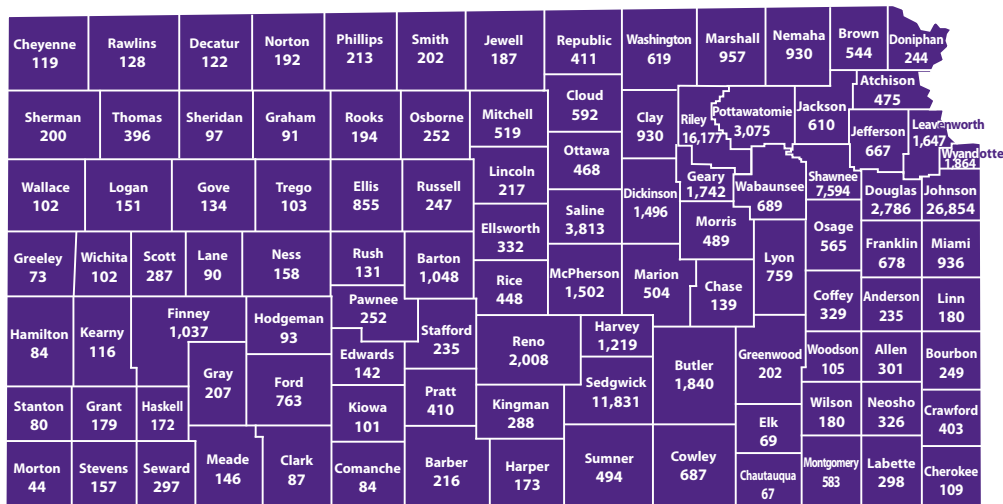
Cheyenne 119
Rawlins 128
Decatur 122
Norton 192
Phillips 213
Smith 202
Jewell 187
Republic 411
Washington 619
Marshall 957
Nemaha 930
Brown 544
Doniphan 244
Atchison 475
Sherman 200
Thomas 396
Sheridan 97
Graham 91
Rooks 194
Osborne 252
Mitchell 519
Cloud 592
Clay 930
Riley 16,177
Pottawatomie 3,075
Jackson 610
Jefferson 667
Leavenworth 1,647
Wyandotte 1,864
Wallace 102
Logan 151
Gove 134
Trego 103
Ellis 855
Russell 247
Lincoln 217
Ottawa 468
Dickinson 1,496
Geary 1,742
Wabaunsee 689
Shawnee 7,594
Douglas 2,786
Johnson 26,854
Ellsworth 332
Saline 3,813
Morris 489
Osage 565
Franklin 678
Miami 936
Greeley 73
Wichita 102
Scott 287
Lane 90
Ness 158
Rush 131
Barton 1,048
Rice 448
McPherson 1,502
Marion 504
Chase 139
Lyon 759
Coffey 329
Anderson 235
Linn 180
Pawnee 252
Hamilton 84
Kearny 116
Finney 1,037
Hodgeman 93
Stafford 235
Reno 2,008
Harvey 1,219
Butler 1,840
Greenwood 202
Woodson 105
Allen 301
Bourbon 249
Edwards 142
Gray 207
Ford 763
Sedgwick 11,831
Stanton 80
Grant 179
Haskell 172
Kiowa 101
Pratt 410
Kingman 288
Elk 69
Wilson 180
Neosho 326
Crawford 403
Morton 44
Stevens 157
Seward 297
Meade 146
Clark 87
Comanche 84
Barber 216
Harper 173
Sumner 494
Cowley 687
Chautauqua 67
Montgomery 583
Labette 298
Cherokee 109